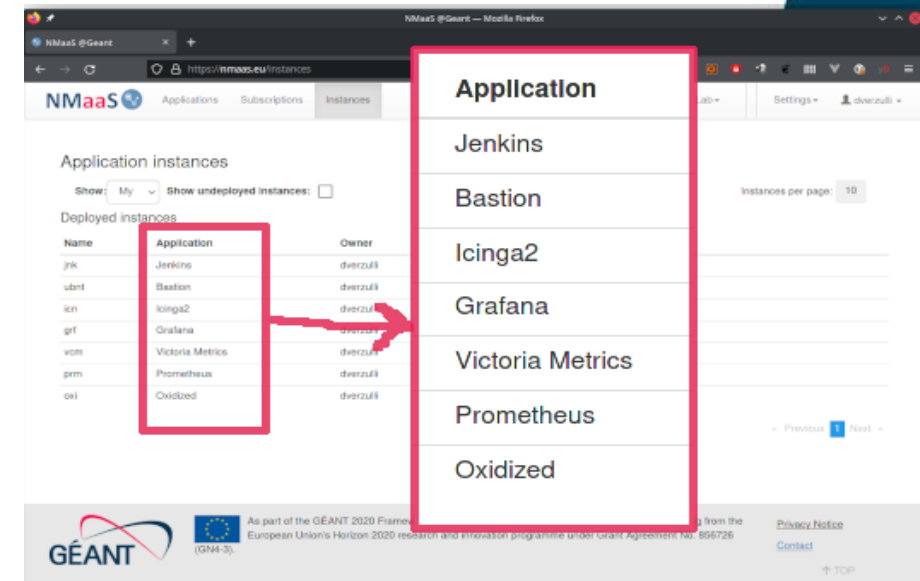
NMaaS @Geant — Mozilla Firefox

NMaaS @Geant ×

https://nmaas.eu/instances

NMaaS Applications Subscriptions Instances Lab Settings dverzulli

Application instances

Show: My Show undeployed instances:

Instances per page: 10

Deployed instances

| Name | Application | Owner |
|---|---|---|
| jnk | Jenkins | dverzulli |
| ubnt | Bastion | dverzulli |
| icn | Icinga2 | dverzulli |
| grf | Grafana | dverzulli |
| vcm | Victoria Metrics | dverzulli |
| prm | Prometheus | dverzulli |
| oxi | Oxidized | dverzulli |

Previous 1 Next

| Application |
|---|
| Jenkins |
| Bastion |
| Icinga2 |
| Grafana |
| Victoria Metrics |
| Prometheus |
| Oxidized |

GÉANT

As part of the GÉANT 2020 Frame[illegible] from the European Union's Horizon 2020 research and innovation programme under Grant Agreement No. 856726 (GN4-3).

Privacy Notice

Contact

TOP